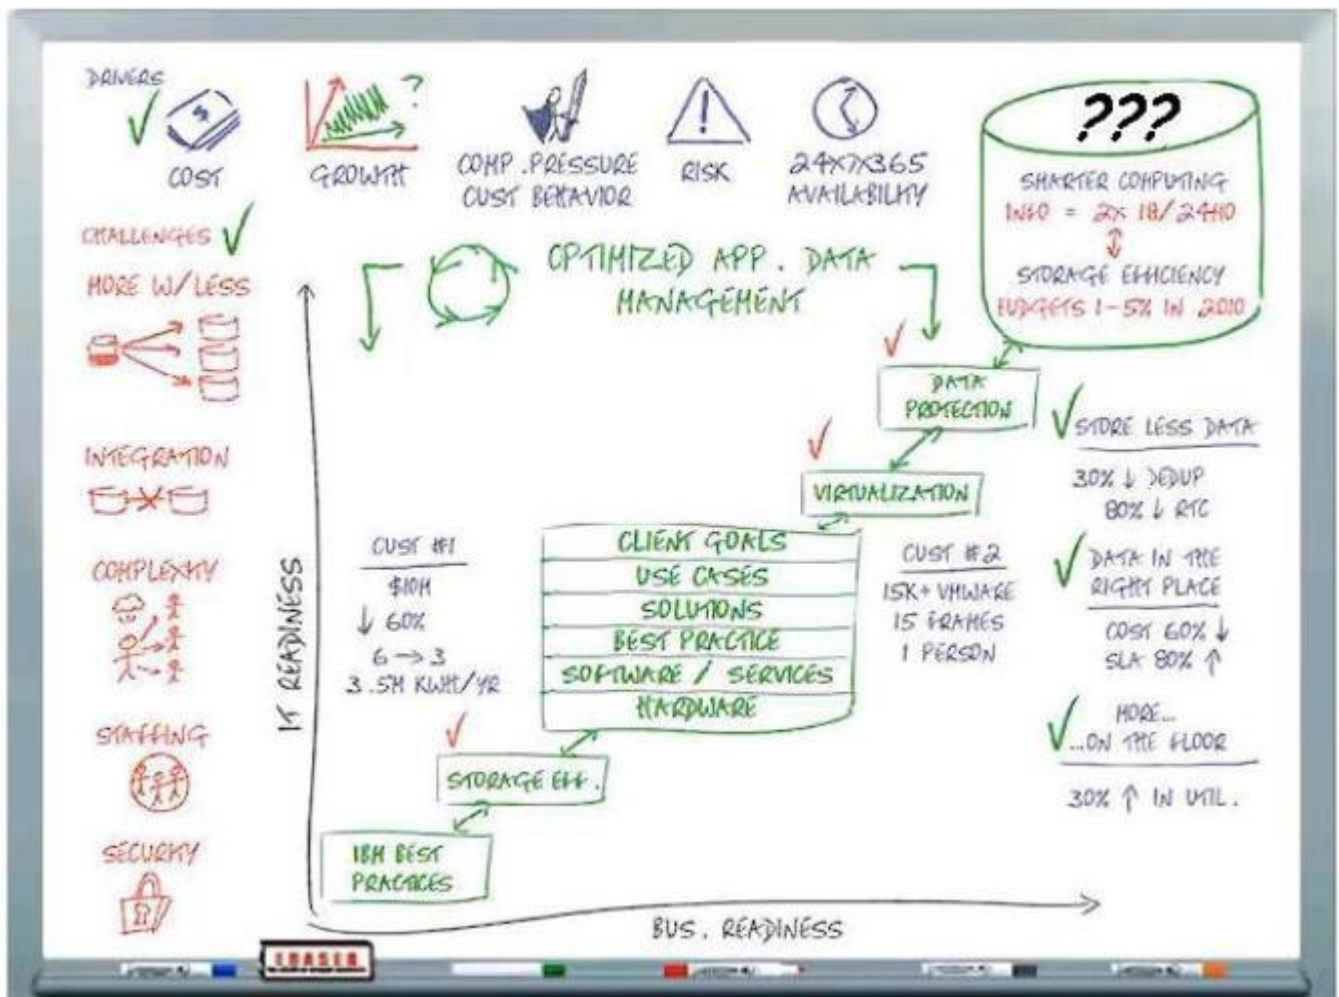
DRIVERS

COST

GROWTH

COMP. PRESSURE
CUST BEHAVIOR

RISK

24X7X365
AVAILABILITY

???

SMARTER COMPUTING
INFO = 2X 18/24MO
STORAGE EFFICIENCY
BUDGETS 1-5% IN 2010

CHALLENGES
MORE W/LESS

INTEGRATION

COMPLEXITY

STAFFING

SECURITY

OPTIMIZED APP. DATA MANAGEMENT

DATA PROTECTION

VIRTUALIZATION

STORE LESS DATA
30% ↓ DEDUP
80% ↓ RTC

DATA IN THE RIGHT PLACE
COST 60% ↓
SLA 80% ↑

MORE... ...ON THE FLOOR
30% ↑ IN UTIL.

CUST #1
$10M
↓ 60%
6 → 3
3.5M KWH/YR

CLIENT GOALS
USE CASES
SOLUTIONS
BEST PRACTICE
SOFTWARE / SERVICES
HARDWARE

CUST #2
15K+ VMWARE
15 FRAMES
1 PERSON

IT READINESS

STORAGE EFF.

IBM BEST PRACTICES

BUS. READINESS

ERASER